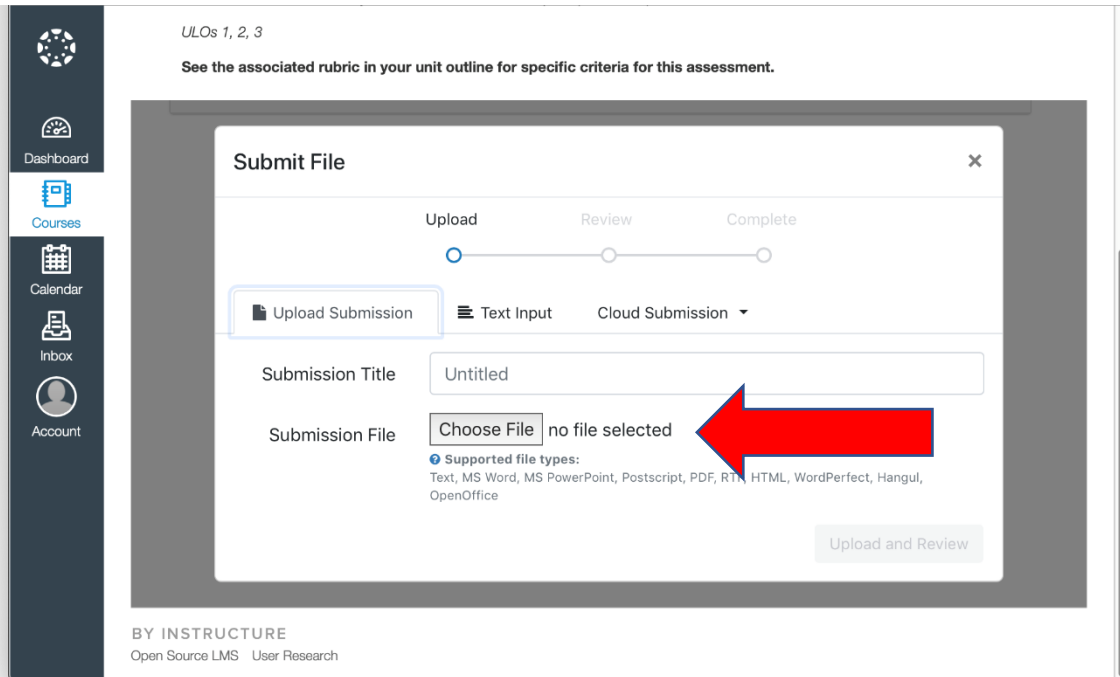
Dashboard
Courses
Calendar
Inbox
Account

ULOs 1, 2, 3

See the associated rubric in your unit outline for specific criteria for this assessment.

Submit File ×

Upload Review Complete

Upload Submission Text Input Cloud Submission

Submission Title Untitled

Submission File Choose File no file selected

Supported file types:
Text, MS Word, MS PowerPoint, Postscript, PDF, RT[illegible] HTML, WordPerfect, Hangul, OpenOffice

Upload and Review

BY INSTRUCTURE
Open Source LMS User Research